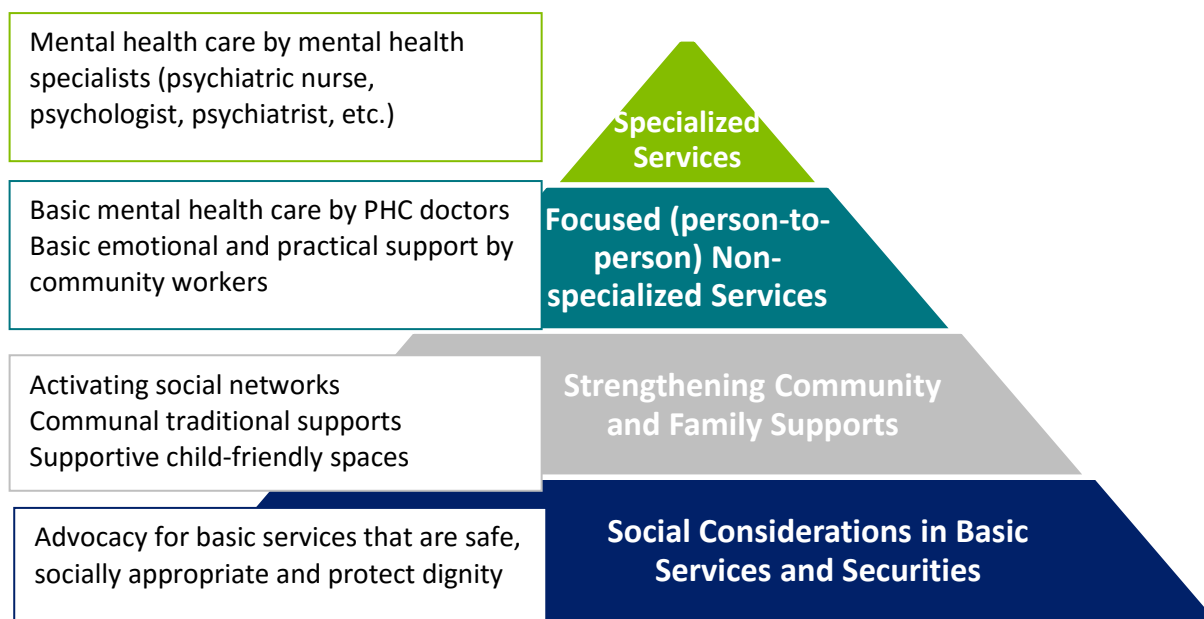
Mental health care by mental health specialists (psychiatric nurse, psychologist, psychiatrist, etc.)

Specialized Services

Basic mental health care by PHC doctors
Basic emotional and practical support by community workers

Focused (person-to-person) Non-specialized Services

Activating social networks
Communal traditional supports
Supportive child-friendly spaces

Strengthening Community and Family Supports

Advocacy for basic services that are safe, socially appropriate and protect dignity

Social Considerations in Basic Services and Securities